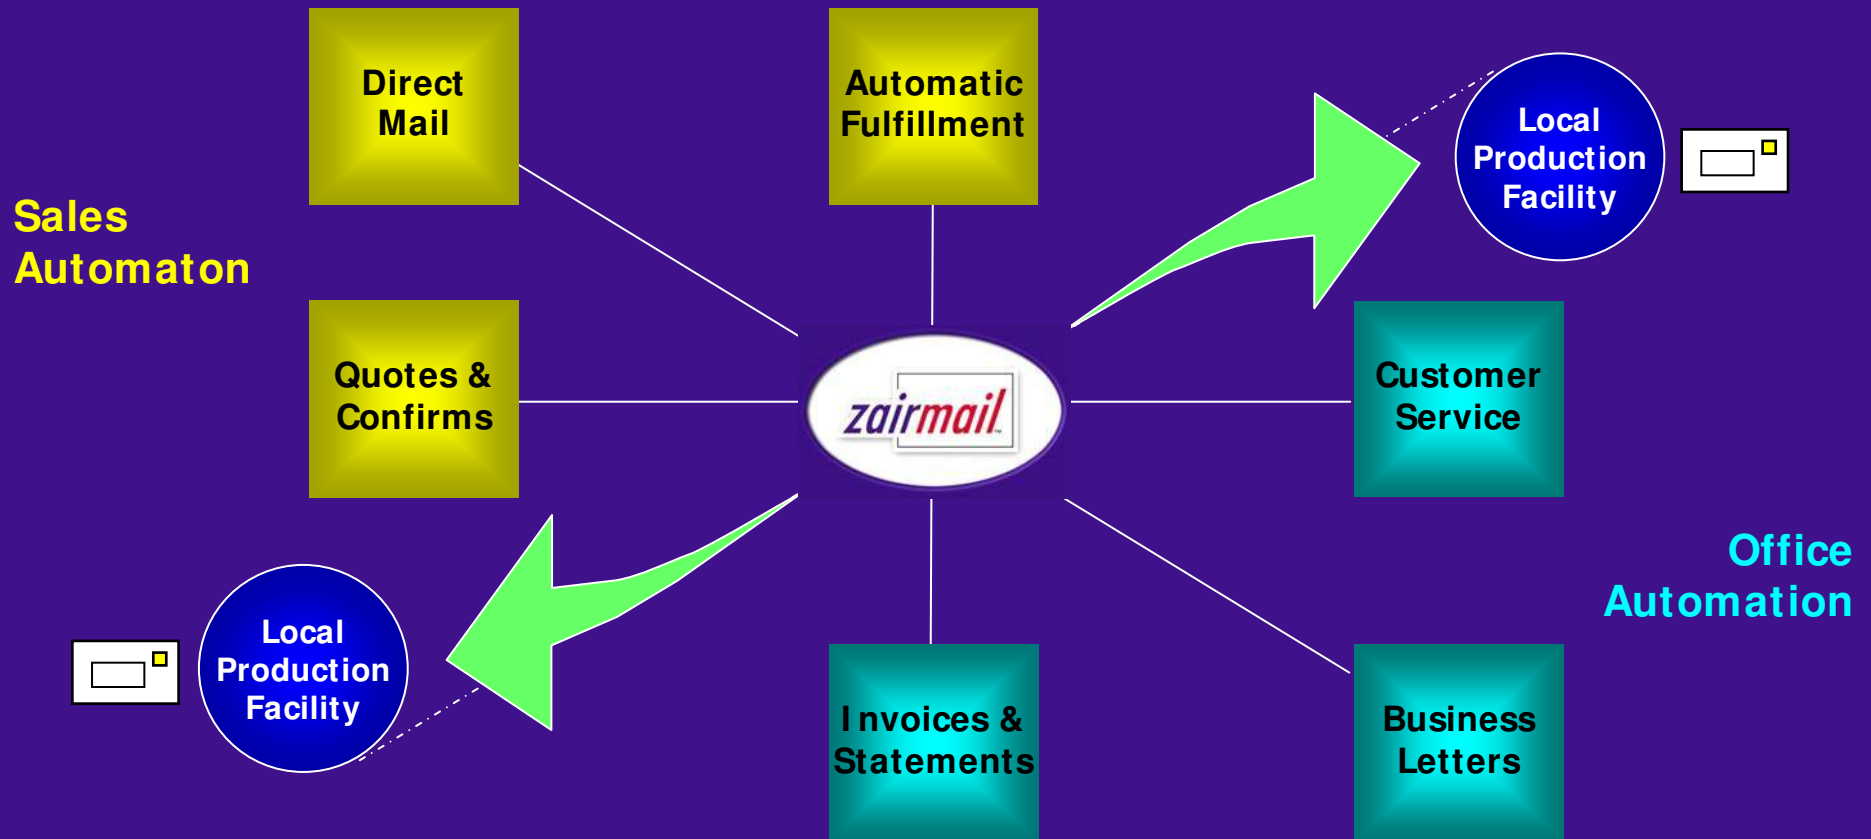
Direct Mail

Automatic Fulfillment

Local Production Facility

Sales Automaton

Quotes & Confirms

zairmail

Customer Service

Office Automation

Local Production Facility

Invoices & Statements

Business Letters